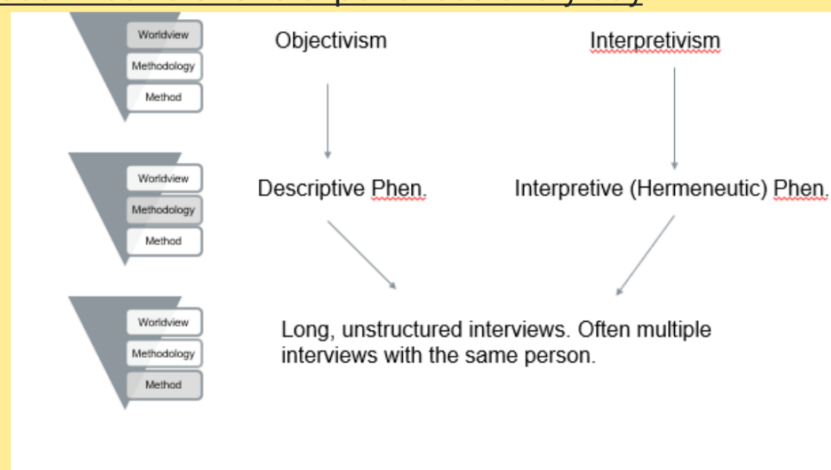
Worldview
Methodology
Method

Objectivism

Interpretivism

Worldview
Methodology
Method

Descriptive Phen.

Interpretive (Hermeneutic) Phen.

Worldview
Methodology
Method

Long, unstructured interviews. Often multiple interviews with the same person.